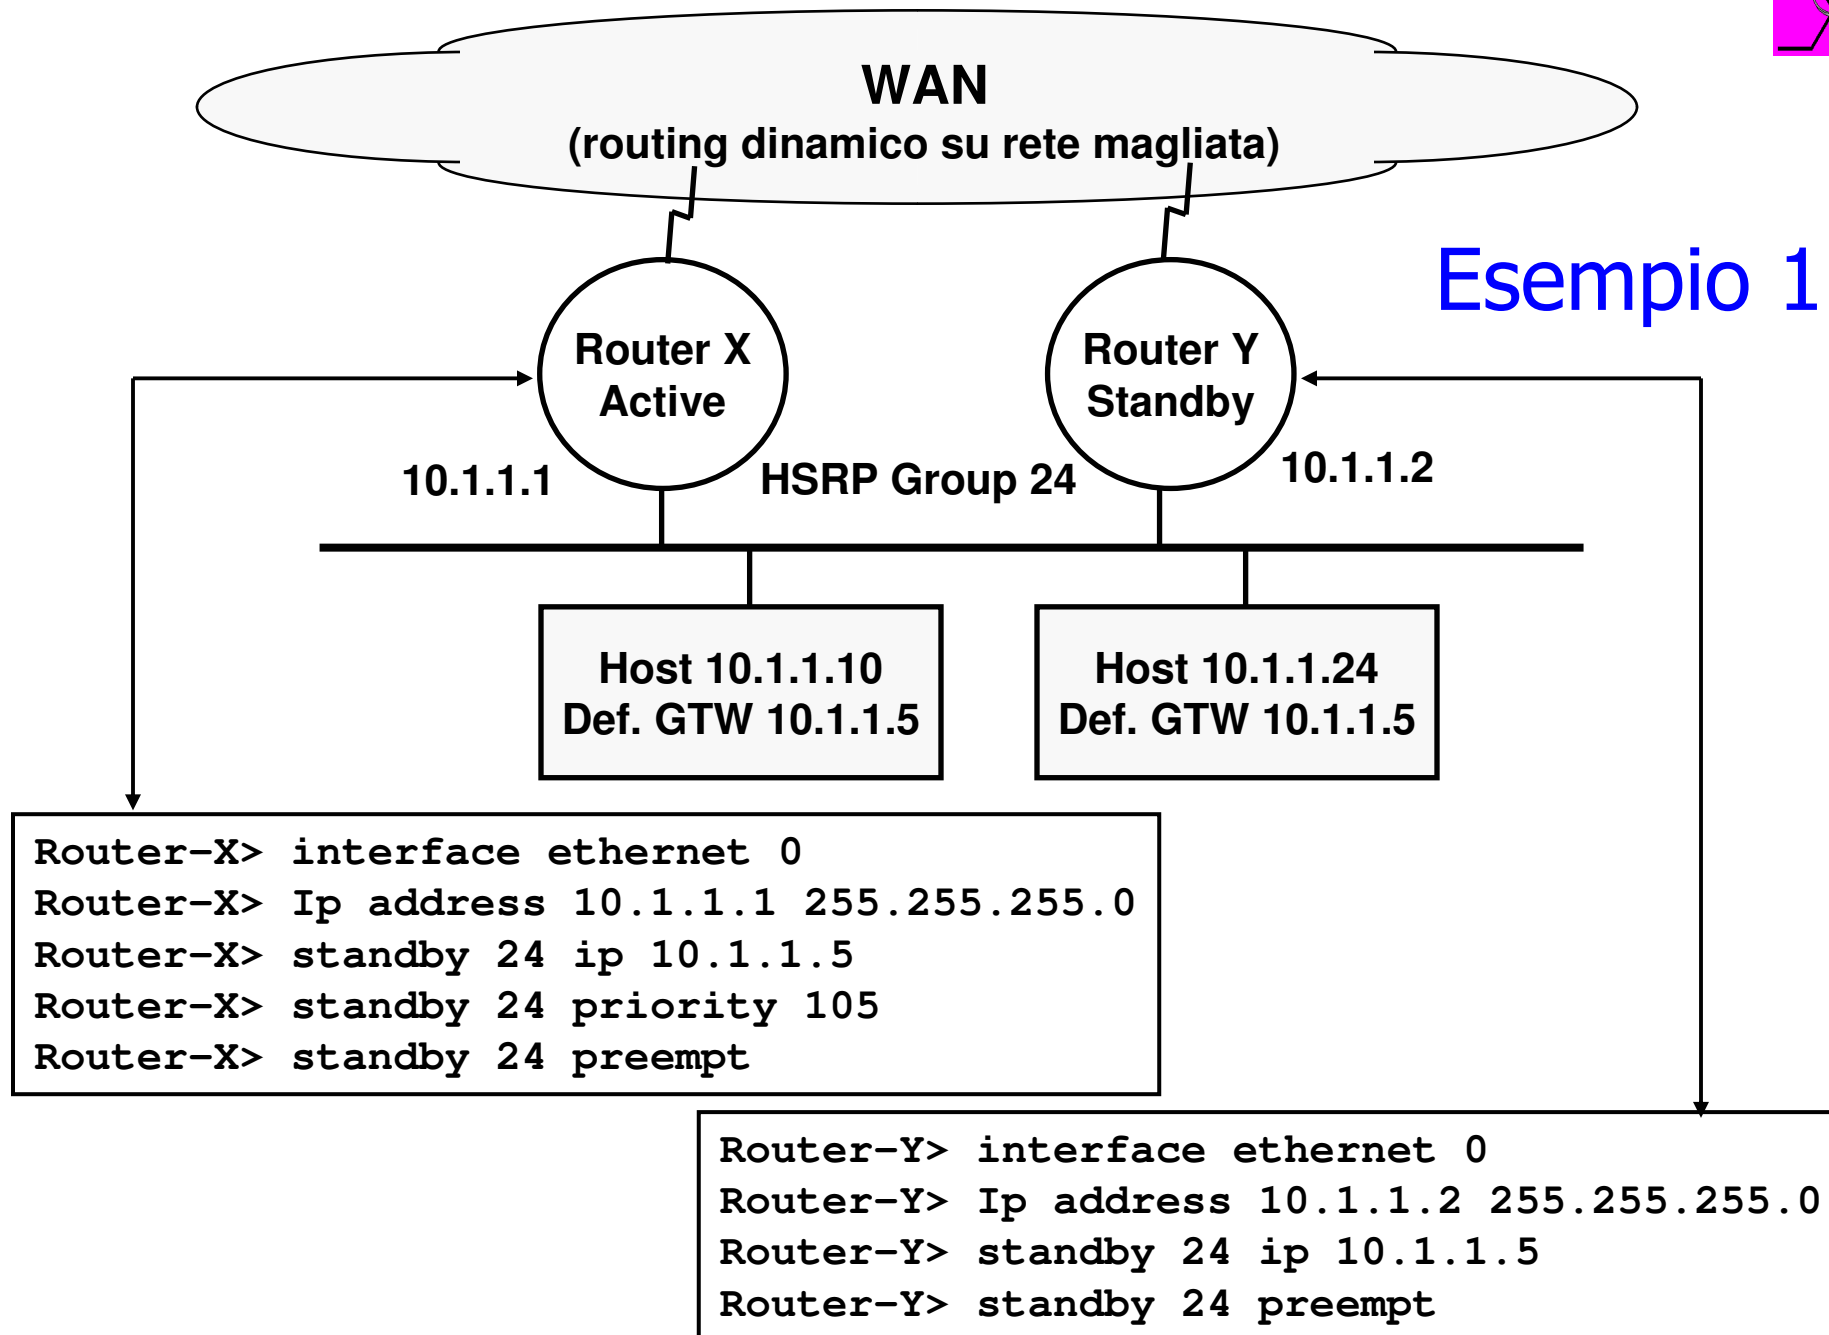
WAN
(routing dinamico su rete magliata)

Esempio 1

Router X
Active

Router Y
Standby

10.1.1.1

HSRP Group 24

10.1.1.2

Host 10.1.1.10
Def. GTW 10.1.1.5

Host 10.1.1.24
Def. GTW 10.1.1.5

Router-X> interface ethernet 0
Router-X> Ip address 10.1.1.1 255.255.255.0
Router-X> standby 24 ip 10.1.1.5
Router-X> standby 24 priority 105
Router-X> standby 24 preempt

Router-Y> interface ethernet 0
Router-Y> Ip address 10.1.1.2 255.255.255.0
Router-Y> standby 24 ip 10.1.1.5
Router-Y> standby 24 preempt